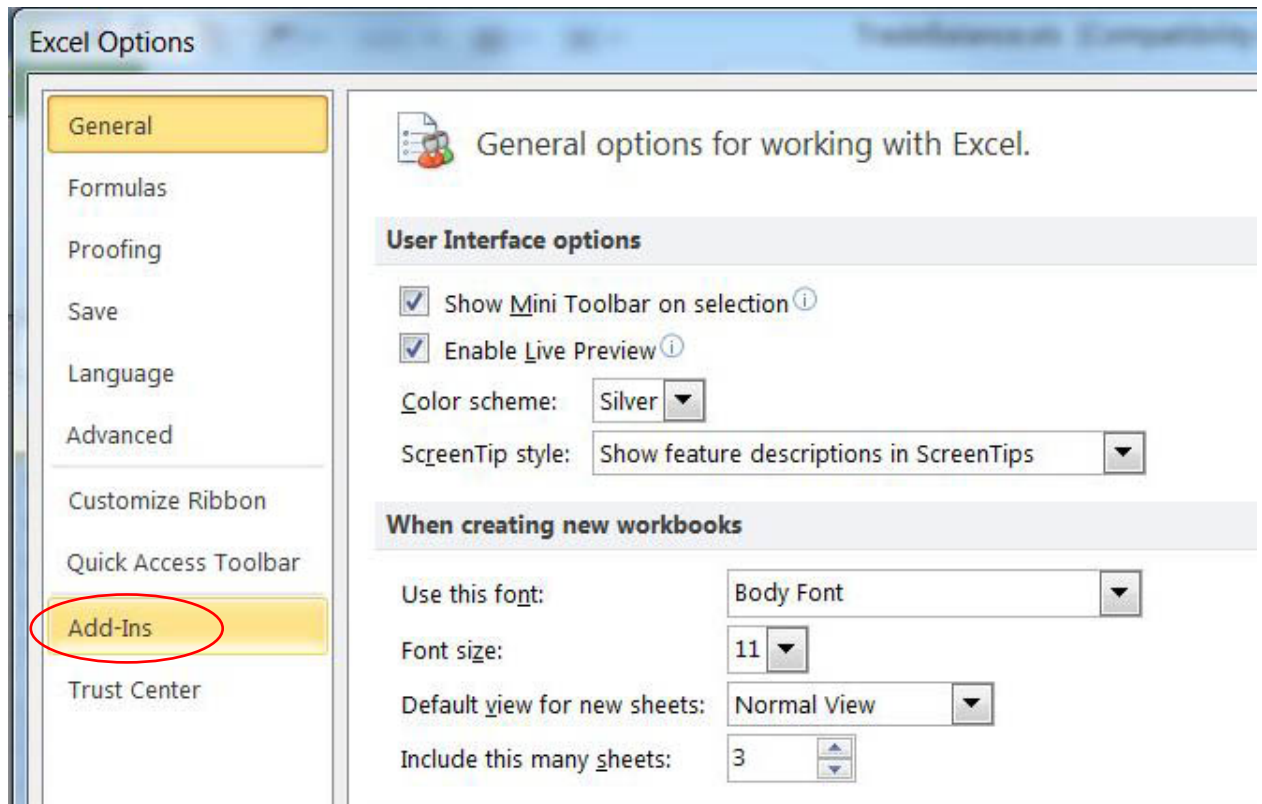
Excel Options

General

Formulas

Proofing

Save

Language

Advanced

Customize Ribbon

Quick Access Toolbar

Add-Ins

Trust Center

General options for working with Excel.

User Interface options

Show Mini Toolbar on selection

Enable Live Preview

Color scheme: Silver

ScreenTip style: Show feature descriptions in ScreenTips

When creating new workbooks

Use this font: Body Font

Font size: 11

Default view for new sheets: Normal View

Include this many sheets: 3